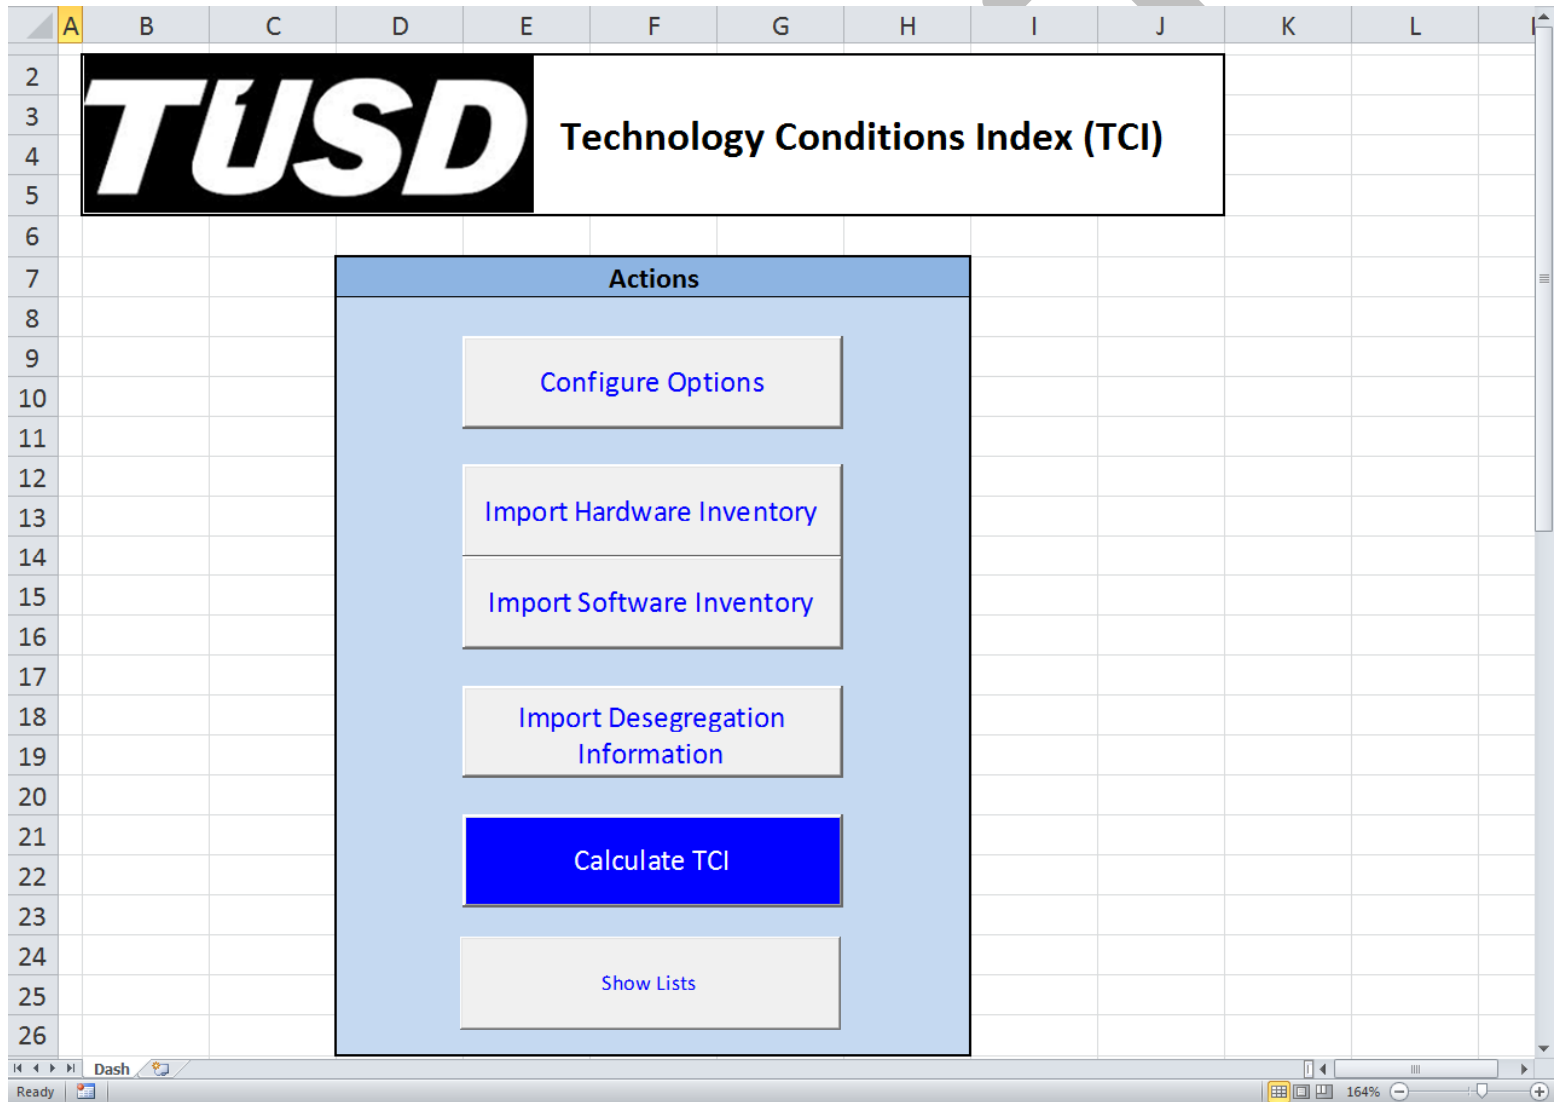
| A | B | C | D | E | F | G | H | I | J | K | L |
|---|---|---|---|---|---|---|---|---|---|---|---|

2
3
4
5
6
7
8
9
10
11
12
13
14
15
16
17
18
19
20
21
22
23
24
25
26

TUSD

Technology Conditions Index (TCI)

Actions

Configure Options

Import Hardware Inventory

Import Software Inventory

Import Desegregation Information

Calculate TCI

Show Lists

Dash

Ready

164%